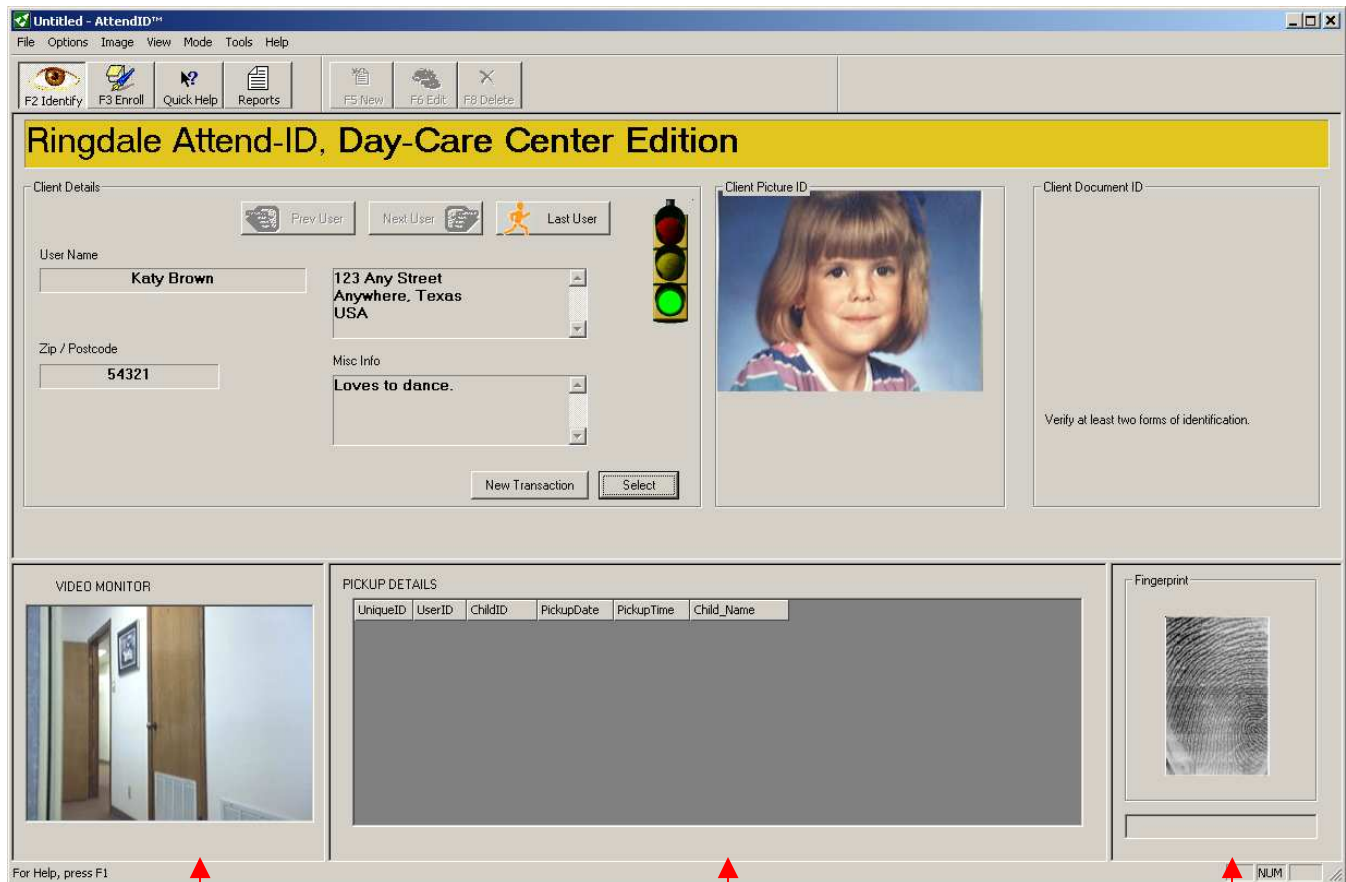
Untitled - AttendID™

File Options Image View Mode Tools Help

F2 Identify F3 Enroll Quick Help Reports F5 New F6 Edit F8 Delete

Ringdale Attend-ID, Day-Care Center Edition

Client Details

Prev User Next User Last User

User Name

Katy Brown

123 Any Street
Anywhere, Texas
USA

Zip / Postcode

54321

Misc Info

Loves to dance.

New Transaction Select

Client Picture ID

Client Document ID

Verify at least two forms of identification.

VIDEO MONITOR

PICKUP DETAILS

| UniqueID | UserID | ChildID | PickupDate | PickupTime | Child_Name |
|---|---|---|---|---|---|

Fingerprint

For Help, press F1

NUM